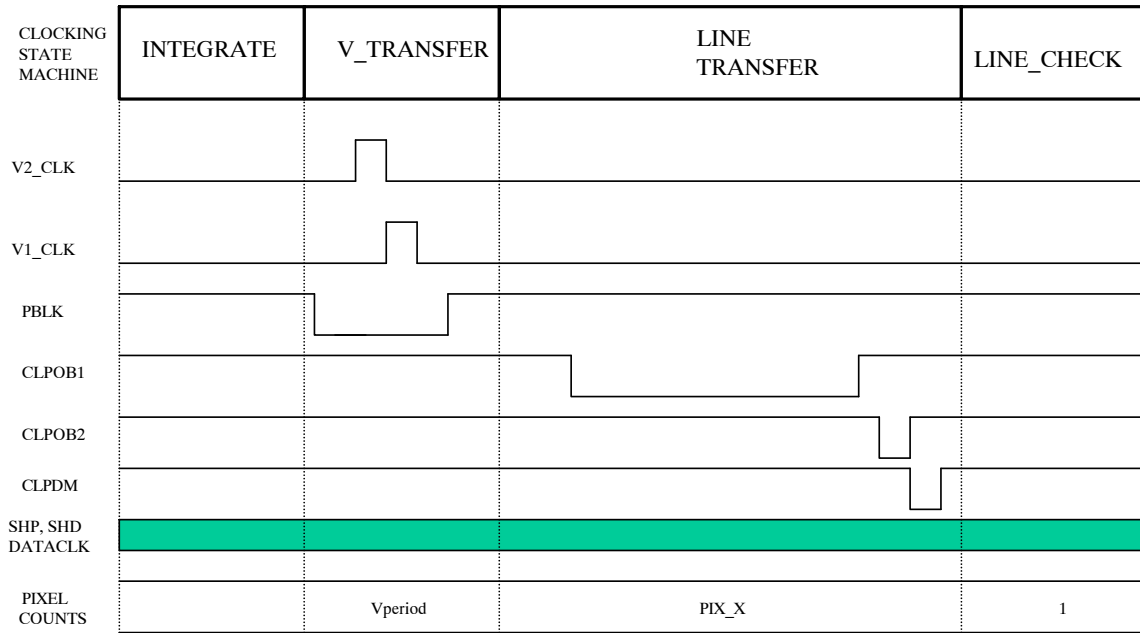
| CLOCKING STATE MACHINE | INTEGRATE | V_TRANSFER | LINE TRANSFER | LINE_CHECK |
|---|---|---|---|---|

V2_CLK

V1_CLK

PBLK

CLPOB1

CLPOB2

CLPDM

SHP, SHD DATACLK

| PIXEL COUNTS | | Vperiod | PIX_X | 1 |
|---|---|---|---|---|